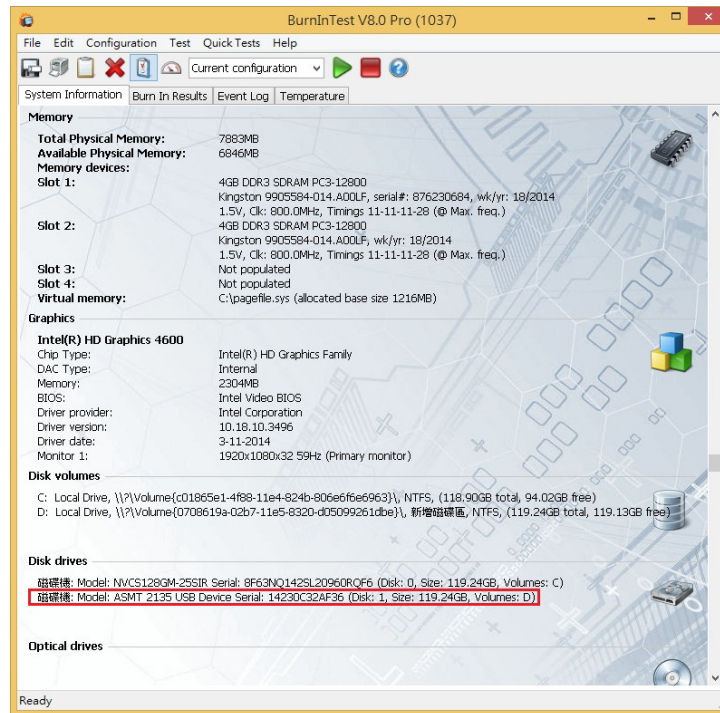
BurnInTest V8.0 Pro (1037)

File Edit Configuration Test Quick Tests Help

Current configuration

System Information | Burn In Results | Event Log | Temperature

Memory

| | |
|---|---|
| Total Physical Memory: | 7883MB |
| Available Physical Memory: | 6846MB |
| Memory devices: | |
| Slot 1: | 4GB DDR3 SDRAM PC3-12800 Kingston 9905584-014.A00LF, serial#: 876230684, wk/yr: 18/2014 1.5V, Clk: 800.0MHz, Timings 11-11-11-28 (@ Max. freq.) |
| Slot 2: | 4GB DDR3 SDRAM PC3-12800 Kingston 9905584-014.A00LF, wk/yr: 18/2014 1.5V, Clk: 800.0MHz, Timings 11-11-11-28 (@ Max. freq.) |
| Slot 3: | Not populated |
| Slot 4: | Not populated |
| Virtual memory: | C:\pagefile.sys (allocated base size 1216MB) |

Graphics

Intel(R) HD Graphics 4600

| | |
|---|---|
| Chip Type: | Intel(R) HD Graphics Family |
| DAC Type: | Internal |
| Memory: | 2304MB |
| BIOS: | Intel Video BIOS |
| Driver provider: | Intel Corporation |
| Driver version: | 10.18.10.3496 |
| Driver date: | 3-11-2014 |
| Monitor 1: | 1920x1080x32 59Hz (Primary monitor) |

Disk volumes

C: Local Drive, \\?\Volume{c01865e1-4f88-11e4-824b-806e6f6e6963}\, NTFS, (118.90GB total, 94.02GB free)
D: Local Drive, \\?\Volume{0708619a-02b7-11e5-8320-d05099261dbe}\, 新增磁碟區, NTFS, (119.24GB total, 119.13GB free)

Disk drives

磁碟機: Model: NVCS128GM-25SIR Serial: 8F63NQ142SL20960RQF6 (Disk: 0, Size: 119.24GB, Volumes: C)
磁碟機: Model: ASMT 2135 USB Device Serial: 14230C32AF36 (Disk: 1, Size: 119.24GB, Volumes: D)

Optical drives

Ready